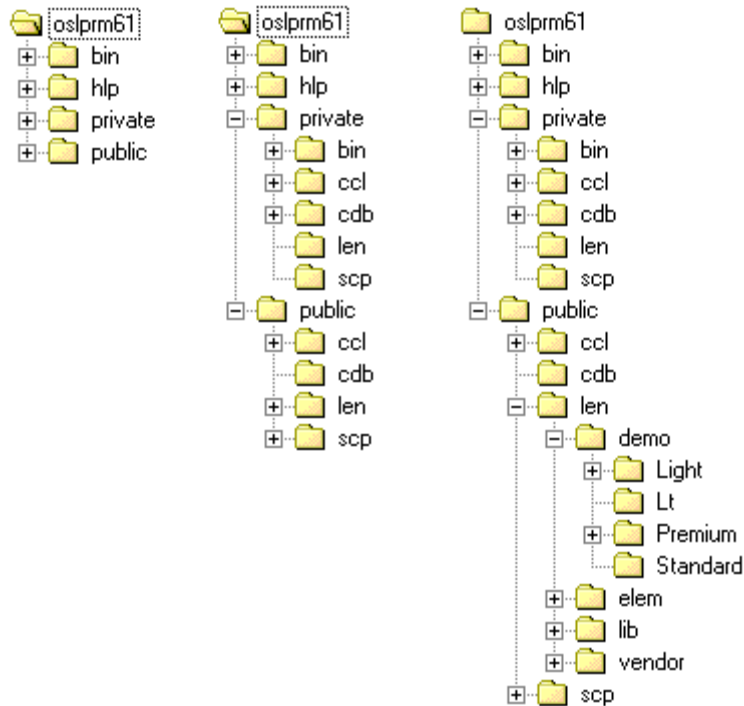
oslprm61
bin
hlp
private
public

oslprm61
bin
hlp
private
bin
ccl
cdb
len
scp
public
ccl
cdb
len
scp

oslprm61
bin
hlp
private
bin
ccl
cdb
len
scp
public
ccl
cdb
len
demo
Light
Lt
Premium
Standard
elem
lib
vendor
scp